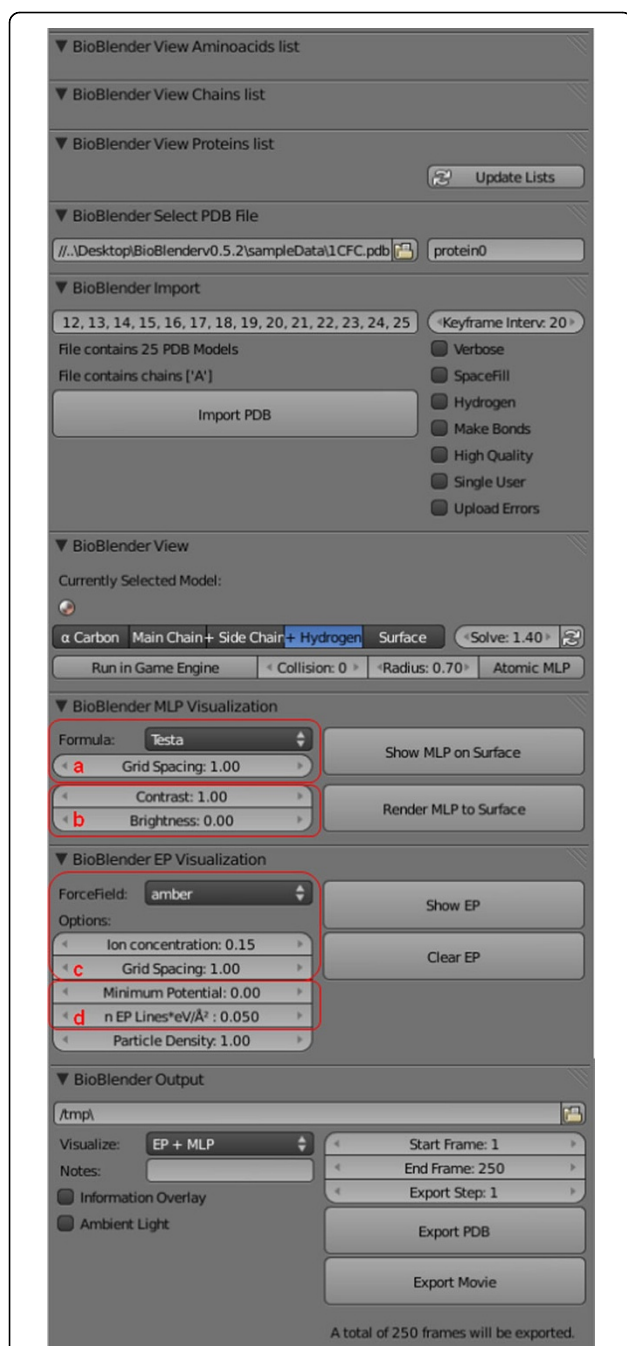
▼ BioBlender View Aminoacids list

▼ BioBlender View Chains list

▼ BioBlender View Proteins list

Update Lists

▼ BioBlender Select PDB File

//..\Desktop\BioBlenderv0.5.2\sampleData\1CFC.pdb

protein0

▼ BioBlender Import

12, 13, 14, 15, 16, 17, 18, 19, 20, 21, 22, 23, 24, 25

Keyframe Interv: 20

File contains 25 PDB Models

File contains chains ['A']

Import PDB

Verbose

SpaceFill

Hydrogen

Make Bonds

High Quality

Single User

Upload Errors

▼ BioBlender View

Currently Selected Model:

α Carbon | Main Chain | + Side Chain | + Hydrogen | Surface

Solve: 1.40

Run in Game Engine | Collision: 0 | Radius: 0.70 | Atomic MLP

▼ BioBlender MLP Visualization

Formula: Testa

a Grid Spacing: 1.00

Show MLP on Surface

Contrast: 1.00

b Brightness: 0.00

Render MLP to Surface

▼ BioBlender EP Visualization

ForceField: amber

Options:

Ion concentration: 0.15

c Grid Spacing: 1.00

Show EP

Clear EP

Minimum Potential: 0.00

d n EP Lines*eV/Å² : 0.050

Particle Density: 1.00

▼ BioBlender Output

/tmp\

Visualize: EP + MLP

Notes:

Information Overlay

Ambient Light

Start Frame: 1

End Frame: 250

Export Step: 1

Export PDB

Export Movie

A total of 250 frames will be exported.